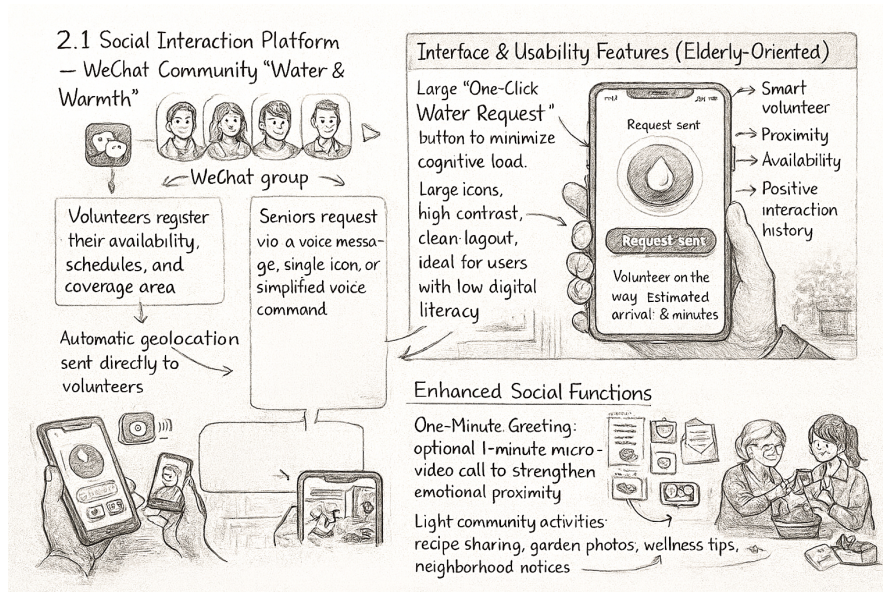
2.1 Social Interaction Platform — WeChat Community "Water & Warmth"

WeChat group

Volunteers register their availability, schedules, and coverage area

Seniors request vio a voice message, single icon, or simplified voice command

Automatic geolocation sent directly to volunteers

Interface & Usability Features (Elderly-Oriented)

Large "One-Click Water Request" button to minimize cognitive load.

Large icons, high contrast, clean lagout, ideal for users with low digital literacy

Request sent

Request sent

Volunteer on the way Estimated arrival: & minutes

Smart volunteer

Proximity

Availability

Positive interaction history

Enhanced Social Functions

One-Minute Greeting: optional 1-minute micro-video call to strengthen emotional proximity

Light community activities: recipe sharing, garden photos, wellness tips, neighborhood notices